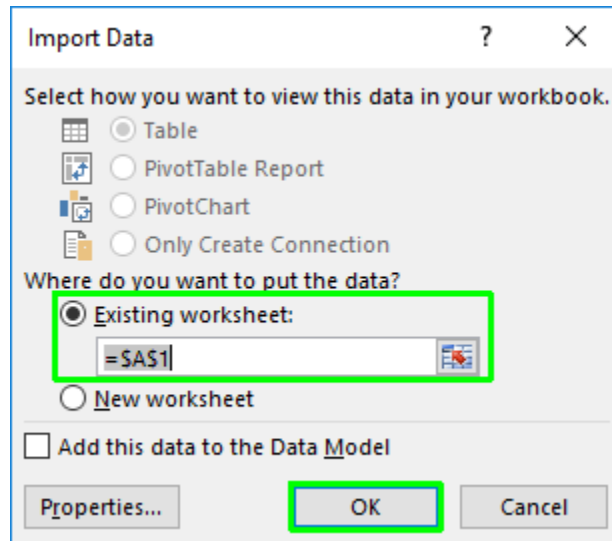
Import Data ? ×

Select how you want to view this data in your workbook.

Table

PivotTable Report

PivotChart

Only Create Connection

Where do you want to put the data?

Existing worksheet:

=$A$1

New worksheet

Add this data to the Data Model

Properties...

OK

Cancel